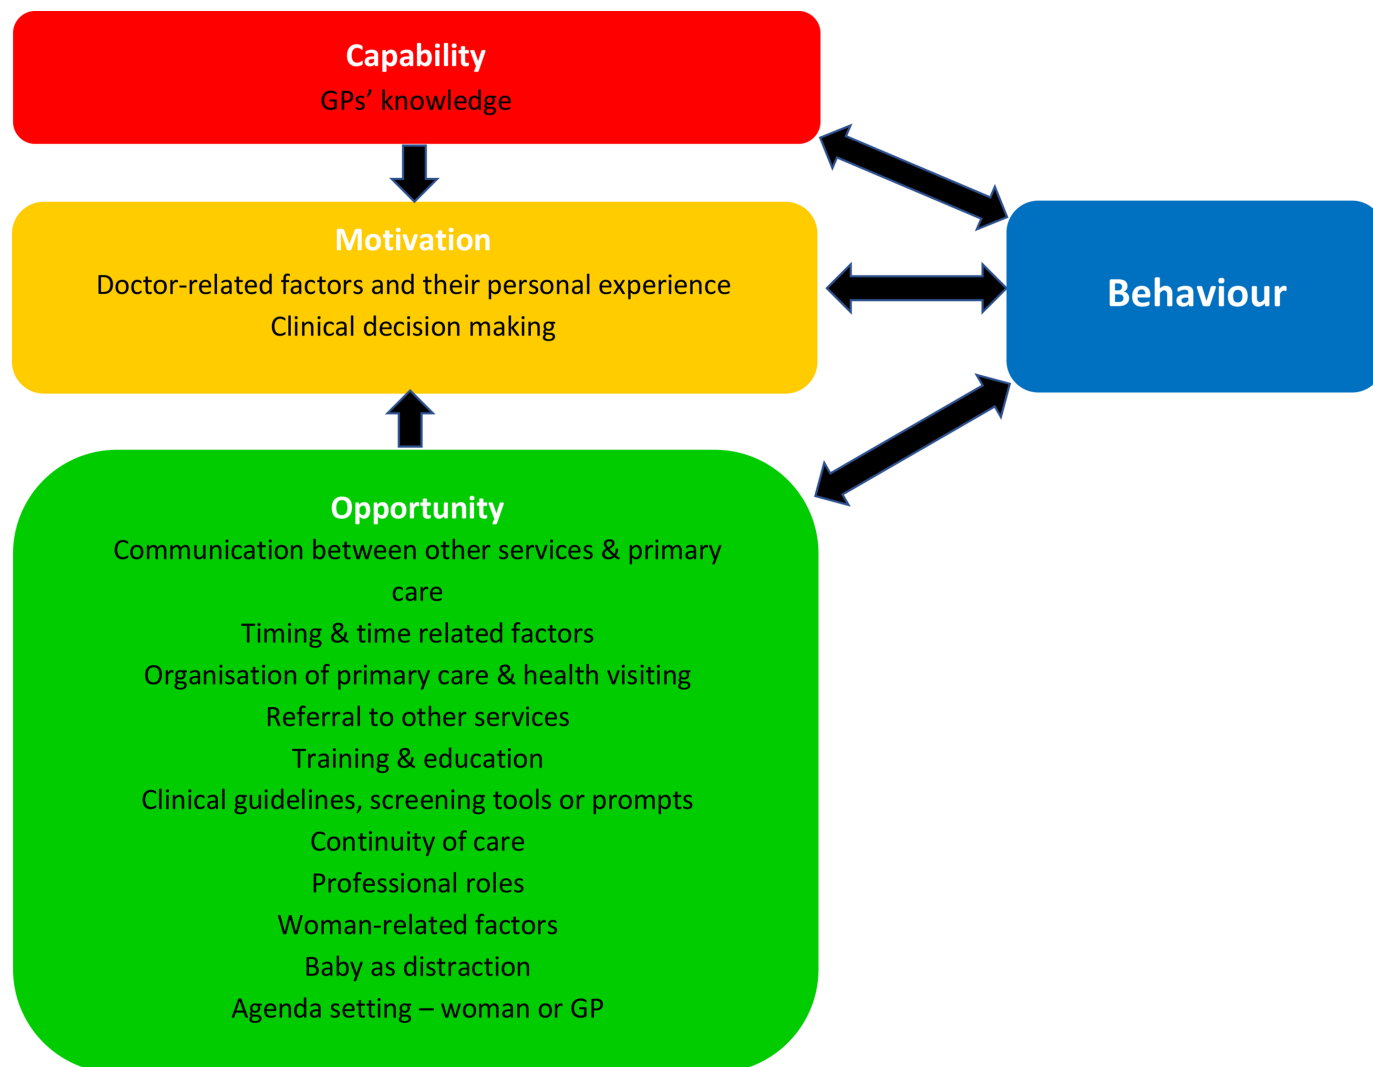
Capability
GPs' knowledge

Motivation
Doctor-related factors and their personal experience
Clinical decision making

Behaviour

Opportunity
Communication between other services & primary care
Timing & time related factors
Organisation of primary care & health visiting
Referral to other services
Training & education
Clinical guidelines, screening tools or prompts
Continuity of care
Professional roles
Woman-related factors
Baby as distraction
Agenda setting – woman or GP